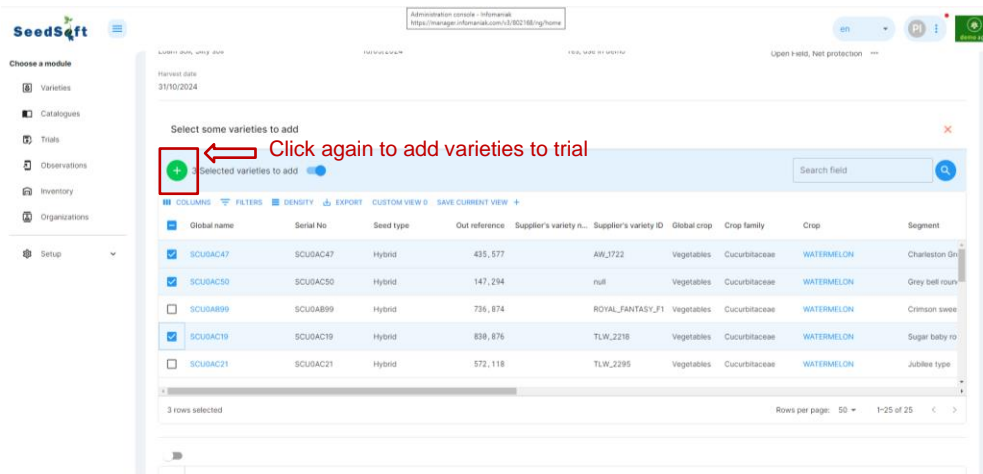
SeedSoft

Administration console - Infomaniak
https://manager.infomaniak.com/v3/802168/ng/home

en
PI
demo a

Choose a module
Varieties
Catalogues
Trials
Observations
Inventory
Organizations
Setup

Loam soil, Silty soil
10/05/2024
Yes, use in demo
Open Field, Net protection

Harvest date
31/10/2024

Select some varieties to add

Click again to add varieties to trial

3 Selected varieties to add

Search field

COLUMNS FILTERS DENSITY EXPORT CUSTOM VIEW 0 SAVE CURRENT VIEW +

| | Global name | Serial No | Seed type | Out reference | Supplier's variety n... | Supplier's variety ID | Global crop | Crop family | Crop | Segment |
|---|---|---|---|---|---|---|---|---|---|---|
| ☑ | SCU0AC47 | SCU0AC47 | Hybrid | 435,577 | | AW_1722 | Vegetables | Cucurbitaceae | WATERMELON | Charleston Gr |
| ☑ | SCU0AC50 | SCU0AC50 | Hybrid | 147,294 | | null | Vegetables | Cucurbitaceae | WATERMELON | Grey bell roun |
| ☐ | SCU0AB99 | SCU0AB99 | Hybrid | 736,874 | | ROYAL_FANTASY_F1 | Vegetables | Cucurbitaceae | WATERMELON | Crimson swee |
| ☑ | SCU0AC19 | SCU0AC19 | Hybrid | 830,876 | | TLW_2218 | Vegetables | Cucurbitaceae | WATERMELON | Sugar baby ro |
| ☐ | SCU0AC21 | SCU0AC21 | Hybrid | 572,118 | | TLW_2295 | Vegetables | Cucurbitaceae | WATERMELON | Jubilee type |

3 rows selected

Rows per page: 50
1–25 of 25